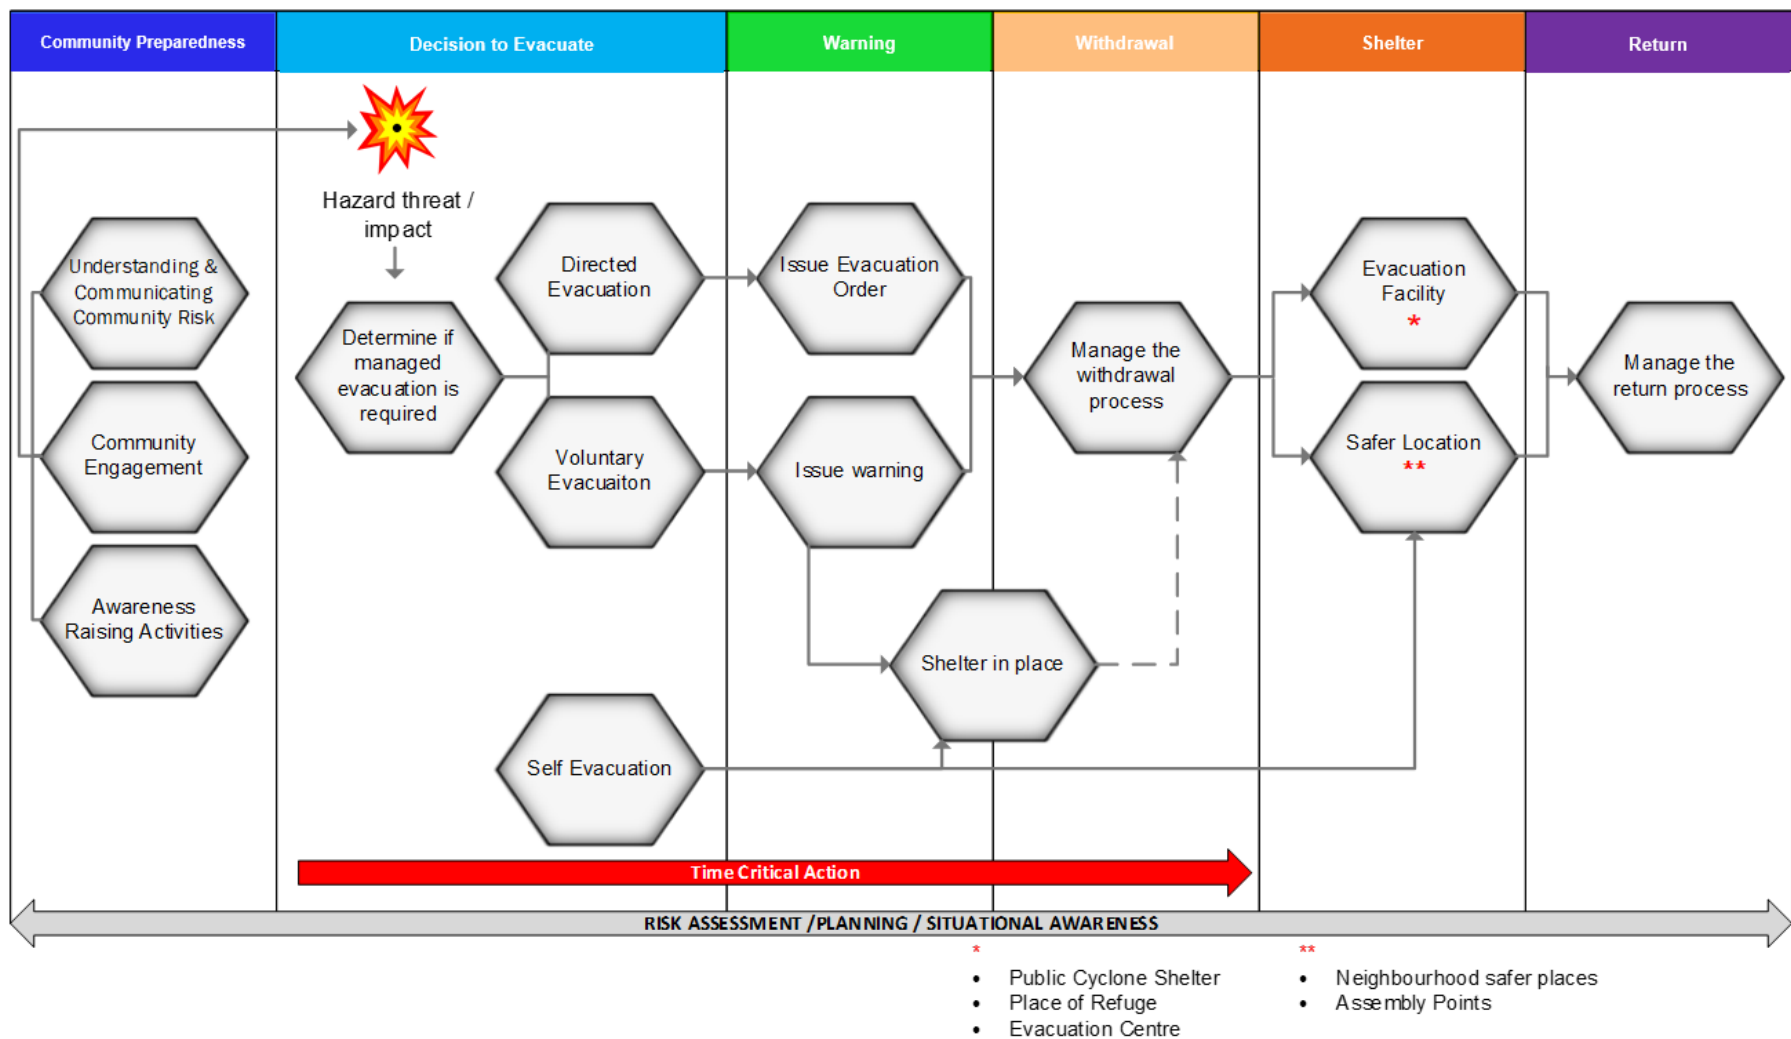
| Community Preparedness | Decision to Evacuate | Warning | Withdrawal | Shelter | Return |
|---|---|---|---|---|---|

Hazard threat / impact

Understanding & Communicating Community Risk

Community Engagement

Awareness Raising Activities

Determine if managed evacuation is required

Directed Evacuation

Voluntary Evacuaiton

Self Evacuation

Issue Evacuation Order

Issue warning

Shelter in place

Manage the withdrawal process

Evacuation Facility *

Safer Location **

Manage the return process

Time Critical Action

RISK ASSESSMENT / PLANNING / SITUATIONAL AWARENESS

*
- Public Cyclone Shelter
- Place of Refuge
- Evacuation Centre

**
- Neighbourhood safer places
- Assembly Points